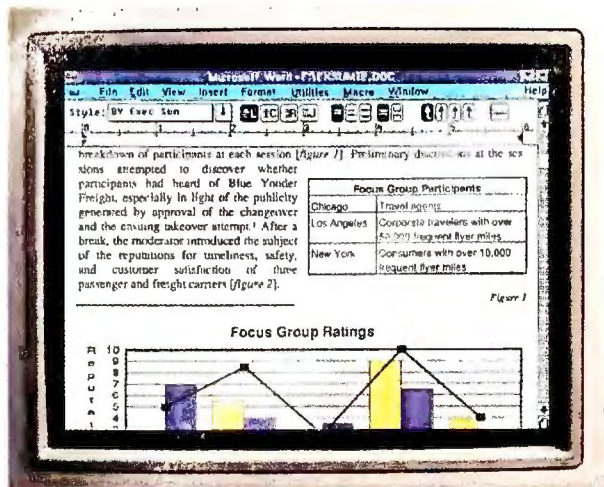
Microsoft Word - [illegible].DOC

File Edit View Insert Format Utilities Macro Window Help

Style: BV Exec Sum

breakdown of participants at each session [*figure 1*]. Preliminary discussions at the sessions attempted to discover whether participants had heard of Blue Yonder Freight, especially in light of the publicity generated by approval of the changeover and the ensuing takeover attempt.¹ After a break, the moderator introduced the subject of the reputations for timeliness, safety, and customer satisfaction of three passenger and freight carriers [*figure 2*].

| Focus Group Participants | |
|---|---|
| Chicago | Travel agents |
| Los Angeles | Corporate travelers with over 50,000 frequent flyer miles |
| New York | Consumers with over 10,000 frequent flyer miles |

*Figure 1*

Focus Group Ratings

10
9
8
7
6
5
4